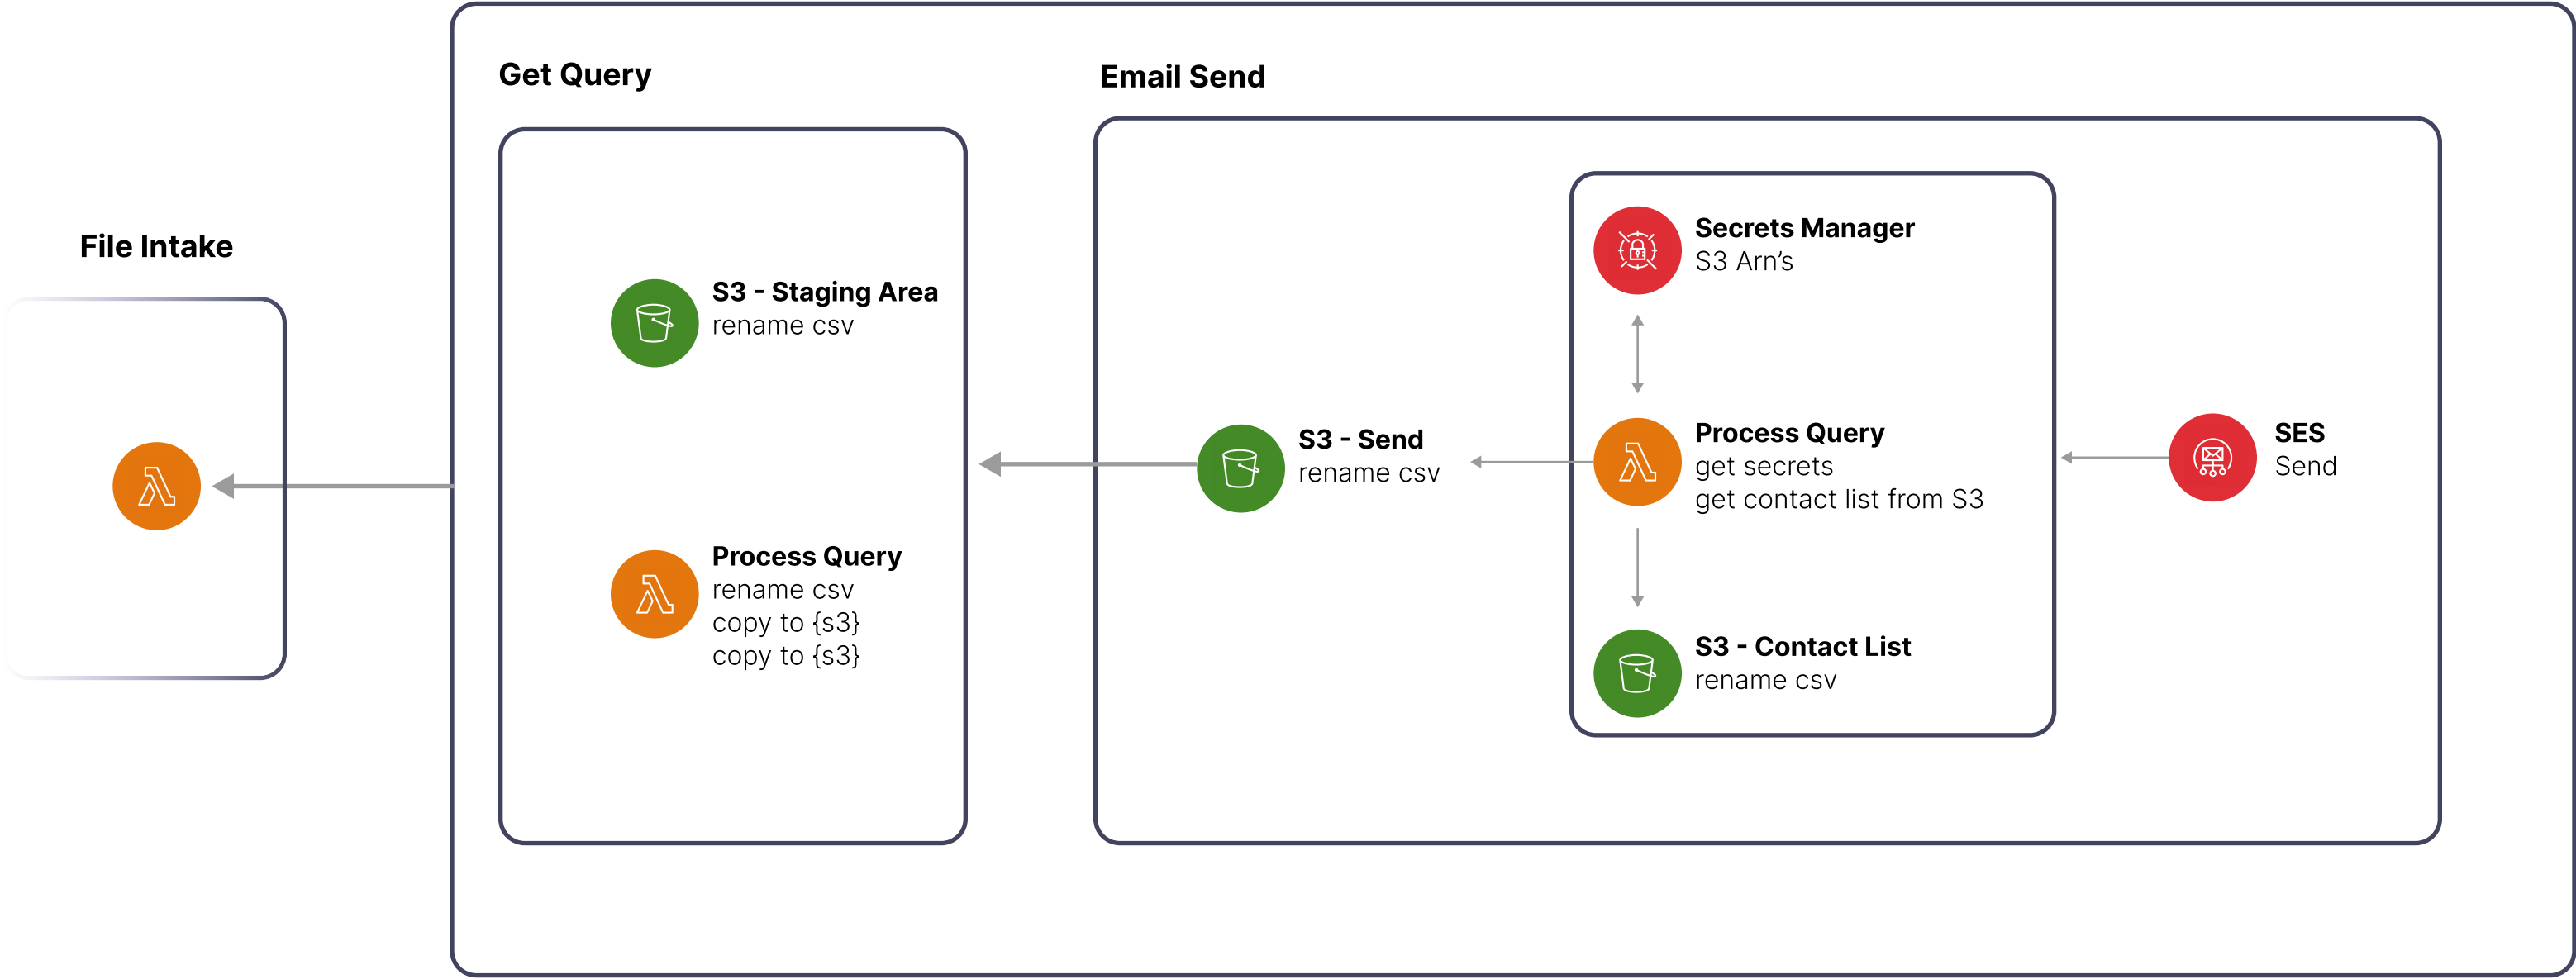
File Intake

Get Query

S3 - Staging Area
rename csv

Process Query
rename csv
copy to {s3}
copy to {s3}

Email Send

S3 - Send
rename csv

Secrets Manager
S3 Arn's

Process Query
get secrets
get contact list from S3

S3 - Contact List
rename csv

SES
Send